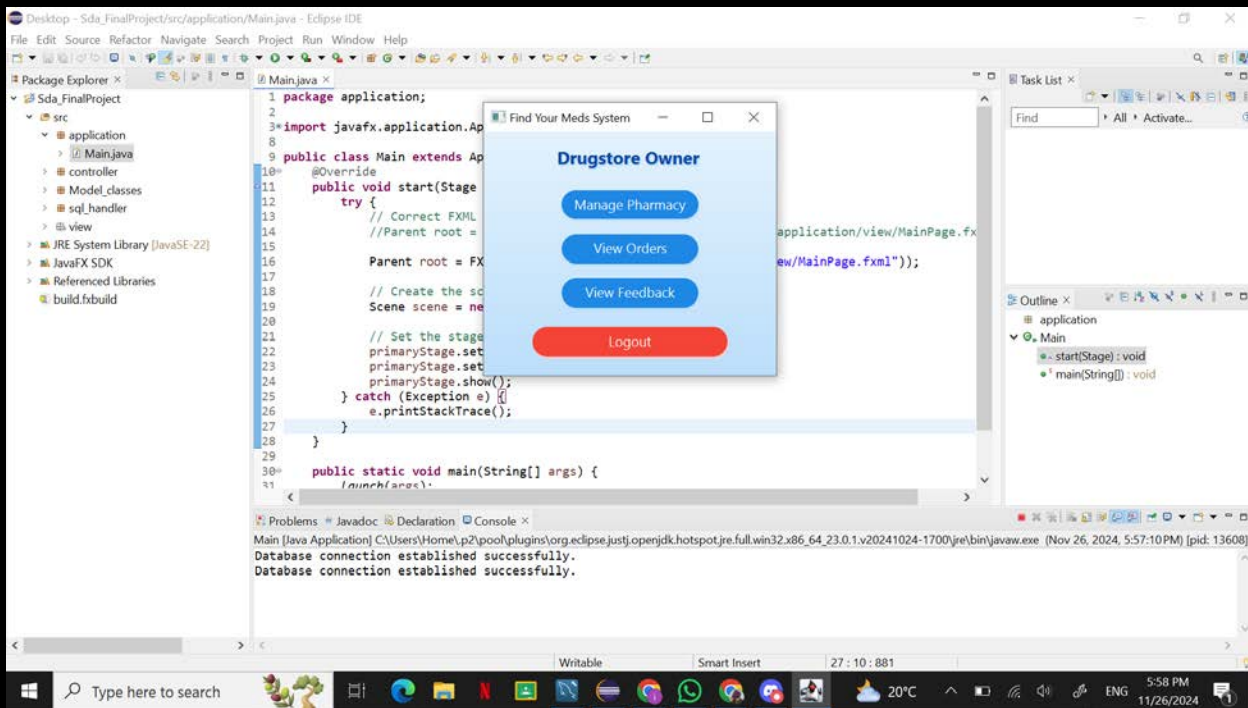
Desktop - Sda_FinalProject/src/application/Main.java - Eclipse IDE

File Edit Source Refactor Navigate Search Project Run Window Help

Package Explorer ×
Sda_FinalProject
src
application
Main.java
controller
Model_classes
sql_handler
view
JRE System Library [JavaSE-22]
JavaFX SDK
Referenced Libraries
build.fxbuild

Main.java ×
1 package application;
2
3 import javafx.application.Ap
8
9 public class Main extends Ap
10 @Override
11 public void start(Stage
12 try {
13 // Correct FXML
14 //Parent root = application/view/MainPage.fx
15
16 Parent root = FX ew/MainPage.fxml"));
17
18 // Create the sc
19 Scene scene = ne
20
21 // Set the stage
22 primaryStage.set
23 primaryStage.set
24 primaryStage.show();
25 } catch (Exception e) {
26 e.printStackTrace();
27 }
28 }
29
30 public static void main(String[] args) {
31 launch(args);

Find Your Meds System
Drugstore Owner
Manage Pharmacy
View Orders
View Feedback
Logout

Task List ×
Find
All Activate...

Outline ×
application
Main
start(Stage) : void
main(String[]) : void

Problems Javadoc Declaration Console ×
Main [Java Application] C:\Users\Home\.p2\pool\plugins\org.eclipse.justj.openjdk.hotspot.jre.full.win32.x86_64_23.0.1.v20241024-1700\jre\bin\javaw.exe (Nov 26, 2024, 5:57:10 PM) [pid: 13608]
Database connection established successfully.
Database connection established successfully.

Writable Smart Insert 27 : 10 : 881

Type here to search
20°C ENG 5:58 PM 11/26/2024